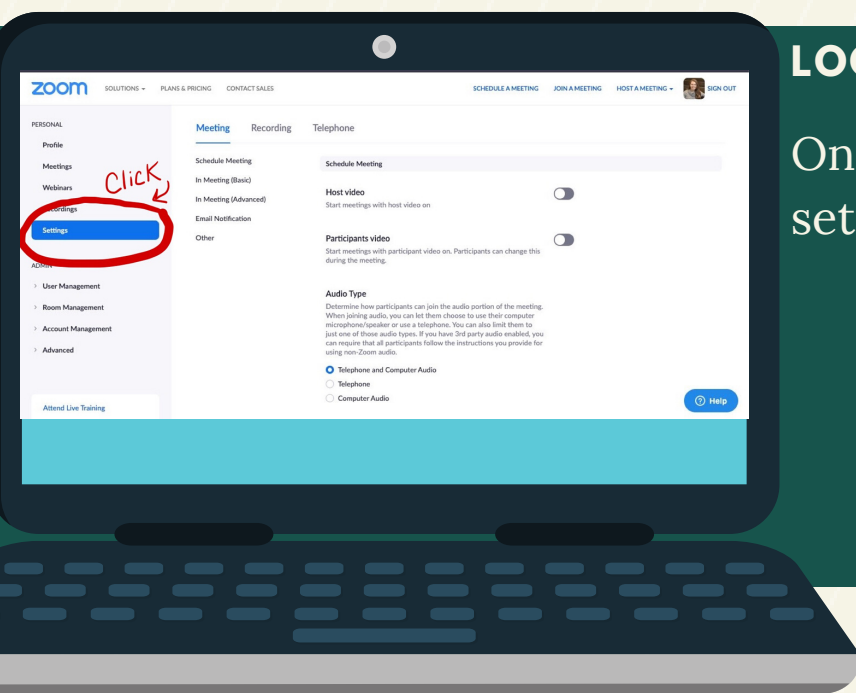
zoom SOLUTIONS ▾ PLANS & PRICING CONTACT SALES

SCHEDULE A MEETING JOIN A MEETING HOST A MEETING ▾ SIGN OUT

PERSONAL

Profile

Meetings

Webinars

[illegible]cordings

Settings

ADMIN

› User Management

› Room Management

› Account Management

› Advanced

Attend Live Training

Click

Meeting Recording Telephone

Schedule Meeting

In Meeting (Basic)

In Meeting (Advanced)

Email Notification

Other

Schedule Meeting

Host video

Start meetings with host video on

Participants video

Start meetings with participant video on. Participants can change this during the meeting.

Audio Type

Determine how participants can join the audio portion of the meeting. When joining audio, you can let them choose to use their computer microphone/speaker or use a telephone. You can also limit them to just one of those audio types. If you have 3rd party audio enabled, you can require that all participants follow the instructions you provide for using non-Zoom audio.

Telephone and Computer Audio

Telephone

Computer Audio

Help

LO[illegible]

On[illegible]

set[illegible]